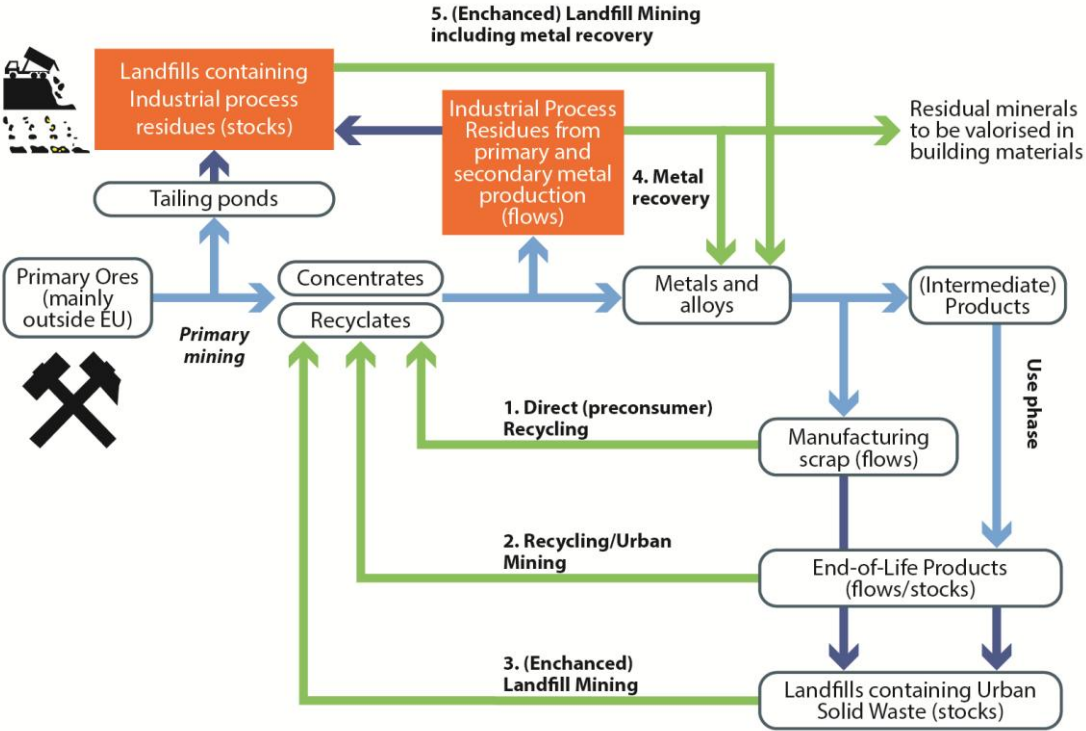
5. (Enchanced) Landfill Mining including metal recovery

Landfills containing Industrial process residues (stocks)

Industrial Process Residues from primary and secondary metal production (flows)

Residual minerals to be valorised in building materials

Tailing ponds

4. Metal recovery

Primary Ores (mainly outside EU)

Concentrates

Recyclates

Metals and alloys

(Intermediate) Products

Primary mining

Use phase

1. Direct (preconsumer) Recycling

Manufacturing scrap (flows)

2. Recycling/Urban Mining

End-of-Life Products (flows/stocks)

3. (Enchanced) Landfill Mining

Landfills containing Urban Solid Waste (stocks)